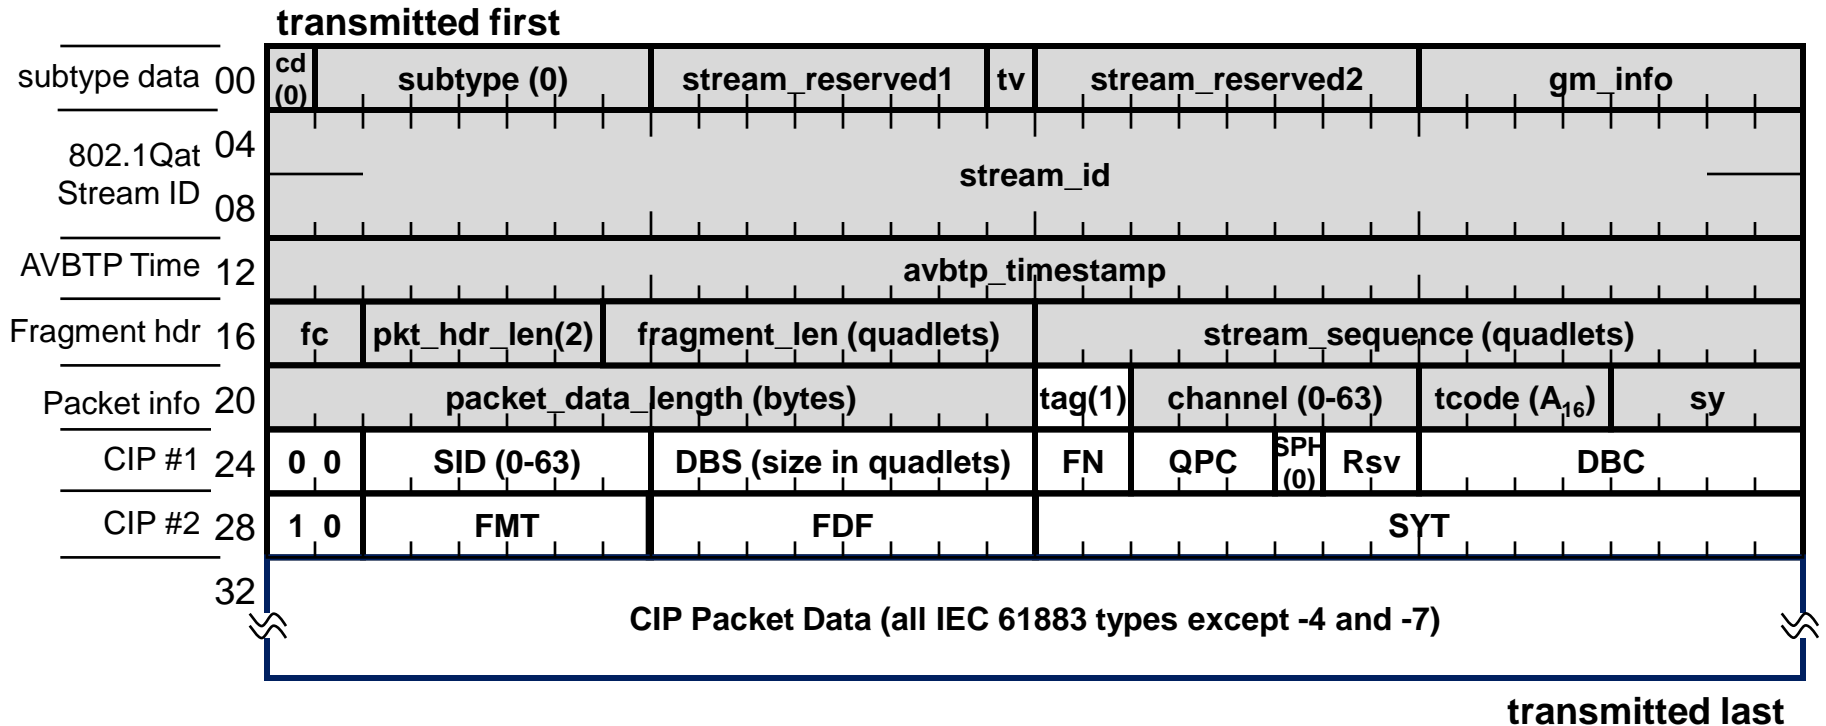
transmitted first

| | | | | | | | | |
|---|---|---|---|---|---|---|---|---|
| subtype data | 00 | cd (0) | subtype (0) | stream_reserved1 | tv | stream_reserved2 | gm_info | |
| 802.1Qat Stream ID | 04 08 | stream_id | | | | | | |
| AVBTP Time | 12 | avbtp_timestamp | | | | | | |
| Fragment hdr | 16 | fc | pkt_hdr_len(2) | fragment_len (quadlets) | stream_sequence (quadlets) | | | |
| Packet info | 20 | packet_data_length (bytes) | tag(1) | channel (0-63) | tcode ($A_{16}$) | sy | | |
| CIP #1 | 24 | 0 0 | SID (0-63) | DBS (size in quadlets) | FN | QPC | SPH (0) | Rsv | DBC |
| CIP #2 | 28 | 1 0 | FMT | FDF | SYT | | | |
| | 32 | CIP Packet Data (all IEC 61883 types except -4 and -7) | | | | | | |

transmitted last